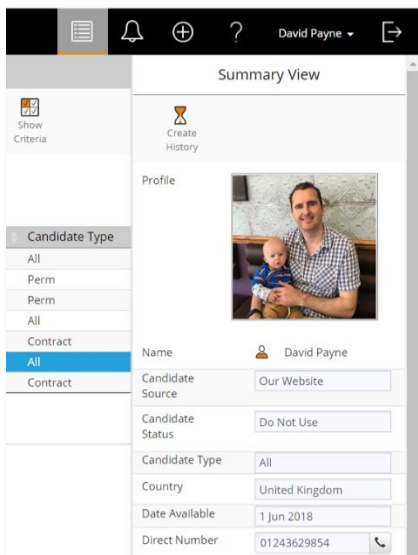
David Payne

Summary View

Show Criteria

Create History

Profile

Candidate Type

All

Perm

Perm

All

Contract

All

Contract

Name David Payne

Candidate Source Our Website

Candidate Status Do Not Use

Candidate Type All

Country United Kingdom

Date Available 1 Jun 2018

Direct Number 01243629854